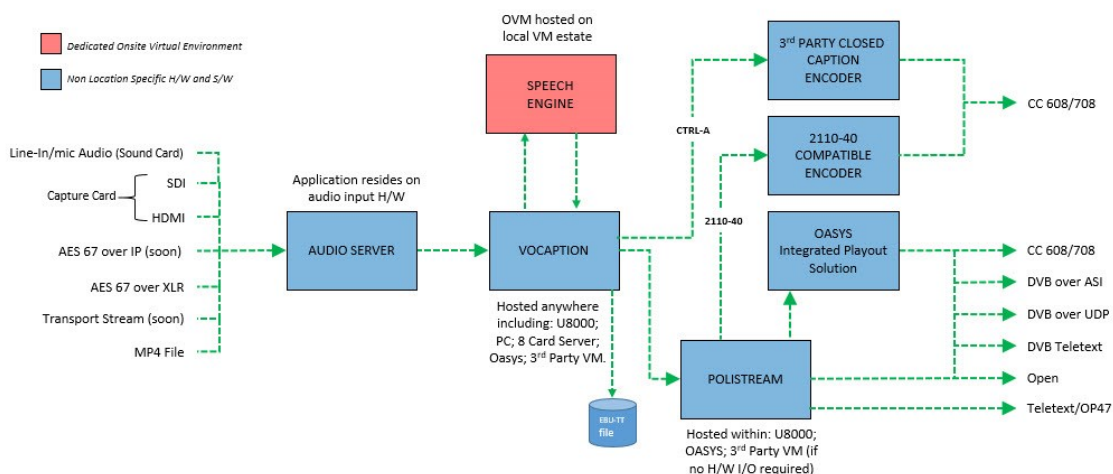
Dedicated Onsite Virtual Environment

Non Location Specific H/W and S/W

OVM hosted on local VM estate

SPEECH ENGINE

3rd PARTY CLOSED CAPTION ENCODER

CTRL-A

CC 608/708

2110-40 COMPATIBLE ENCODER

Line-In/mic Audio (Sound Card)

Capture Card

SDI

HDMI

Application resides on audio input H/W

2110-40

OASYS Integrated Playout Solution

AES 67 over IP (soon)

AUDIO SERVER

VOCAPTION

CC 608/708

DVB over ASI

AES 67 over XLR

DVB over UDP

Transport Stream (soon)

Hosted anywhere including: U8000; PC; 8 Card Server; Oasys; 3rd Party VM.

DVB Teletext

MP4 File

POLISTREAM

Open

Teletext/OP47

EBU-TT file

Hosted within: U8000; OASYS; 3rd Party VM (if no H/W I/O required)